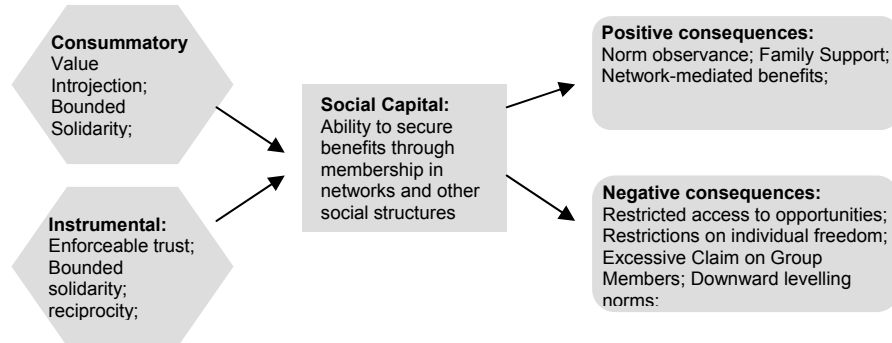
Consummatory
Value Introjection; Bounded Solidarity;

Instrumental:
Enforceable trust; Bounded solidarity; reciprocity;

Social Capital:
Ability to secure benefits through membership in networks and other social structures

Positive consequences:
Norm observance; Family Support; Network-mediated benefits;

Negative consequences:
Restricted access to opportunities; Restrictions on individual freedom; Excessive Claim on Group Members; Downward levelling norms;